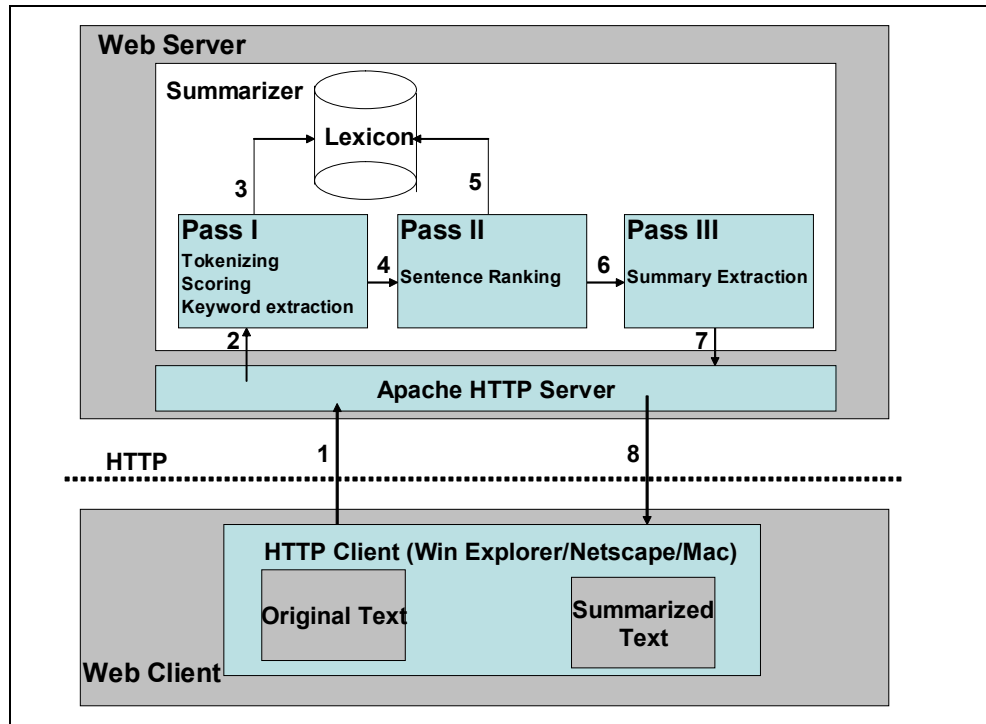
Web Server

Summarizer

Lexicon

3

5

Pass I
Tokenizing
Scoring
Keyword extraction

4

Pass II
Sentence Ranking

6

Pass III
Summary Extraction

2

7

Apache HTTP Server

HTTP

1

8

HTTP Client (Win Explorer/Netscape/Mac)

Original Text

Summarized Text

Web Client